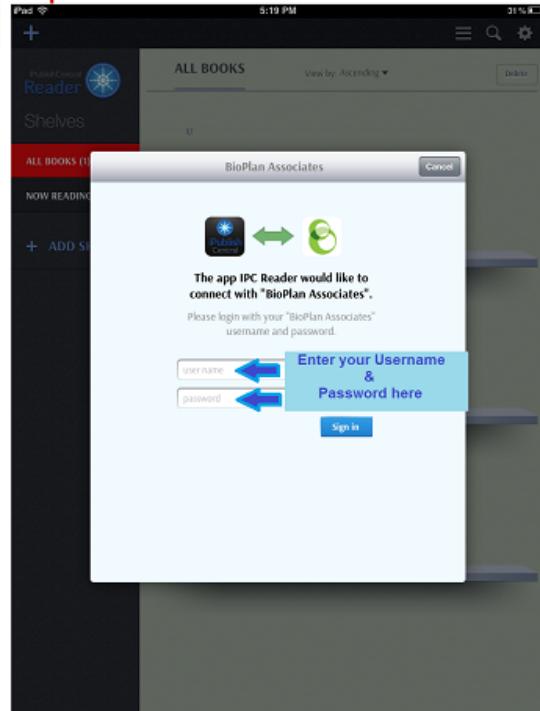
iPad
5:19 PM
31%

+

PublishCentral Reader

Shelves

ALL BOOKS (1

NOW READING

+ ADD S

ALL BOOKS

View by: Ascending ▾

Delete

U

BioPlan Associates

Cancel

Publish Central

The app IPC Reader would like to connect with "BioPlan Associates".

Please login with your "BioPlan Associates" username and password.

user name

password

Enter your Username & Password here

Sign in